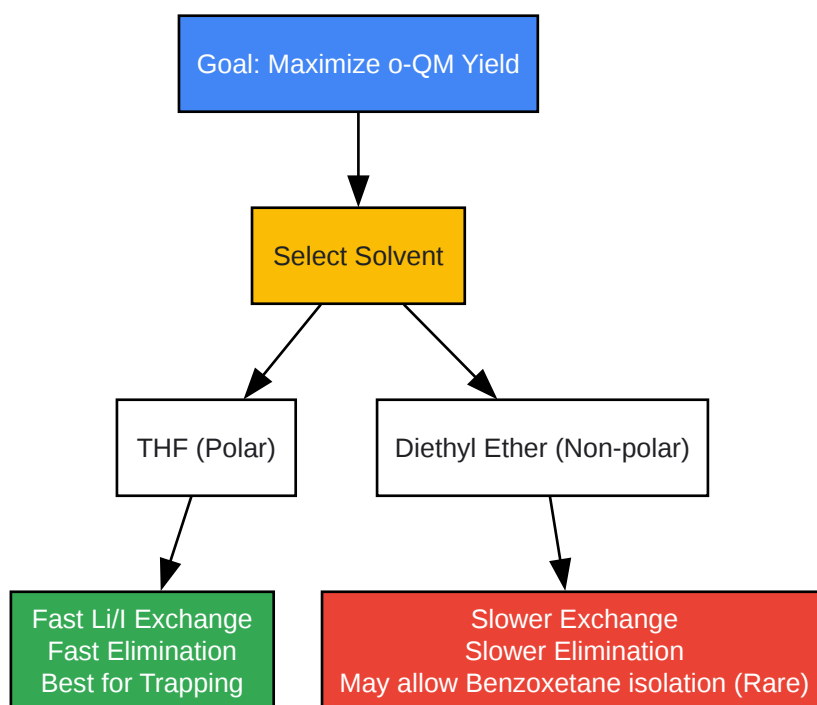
Goal: Maximize o-QM Yield

Select Solvent

THF (Polar)

Diethyl Ether (Non-polar)

Fast Li/I Exchange
Fast Elimination
Best for Trapping

Slower Exchange
Slower Elimination
May allow Benzoxetane isolation (Rare)